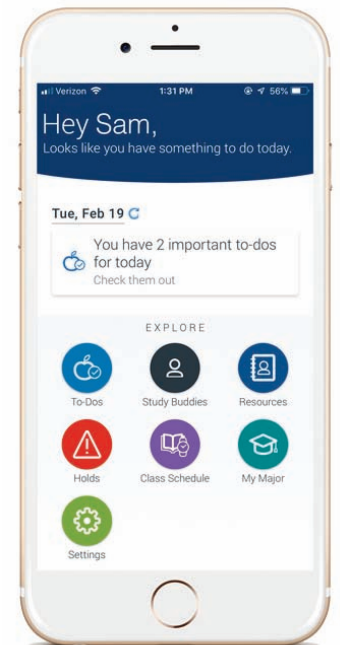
Verizon 1:31 PM 56%

Hey Sam,
Looks like you have something to do today.

Tue, Feb 19

You have 2 important to-dos for today
Check them out

EXPLORE

To-Dos
Study Buddies
Resources
Holds
Class Schedule
My Major
Settings